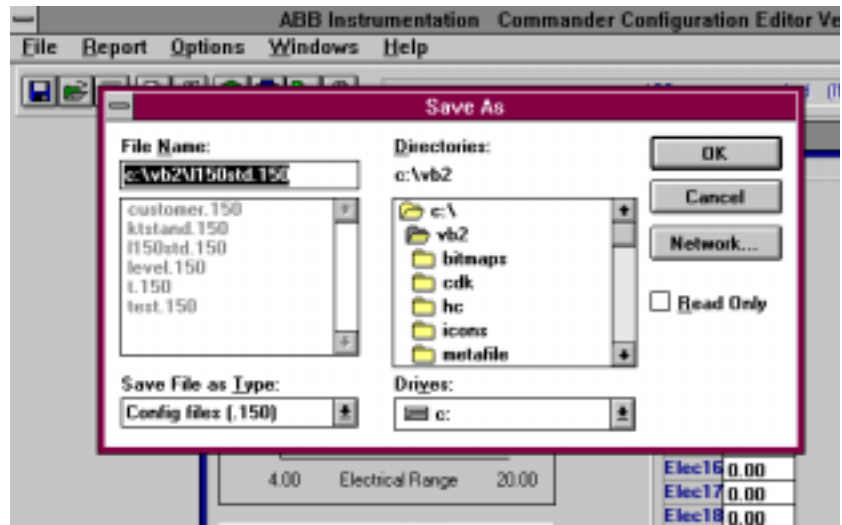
ABB Instrumentation Commander Configuration Editor Ve

File Report Options Windows Help

Save As

File Name:
c:\vb2\l150std.150

customer.150
ktstand.150
l150std.150
level.150
t.150
test.150

Save File as Type:
Config files (.150)

Directories:
c:\vb2

c:\
vb2
bitmaps
cdk
hc
icons
metafile

Drives:
c:

OK

Cancel

Network...

Read Only

4.00 Electrical Range 20.00

Elec16 0.00
Elec17 0.00
Elec18 0.00